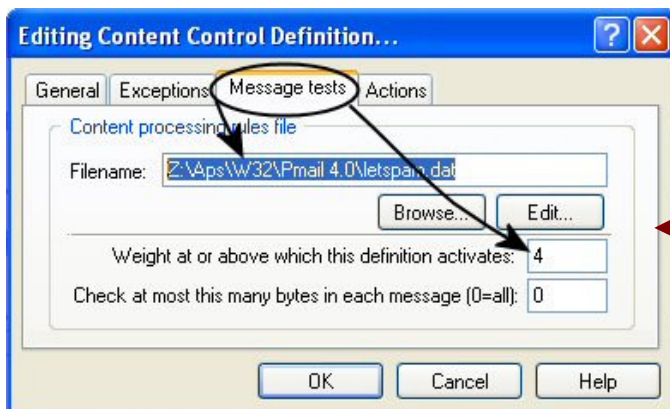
Editing Content Control Definition...

General | Exceptions | Message tests | Actions

Content processing rules file

Filename: Z:\Aps\W32\Pmail 4.0\letspam.dat

Browse... | Edit...

Weight at or above which this definition activates: 4

Check at most this many bytes in each message (0=all): 0

OK | Cancel | Help